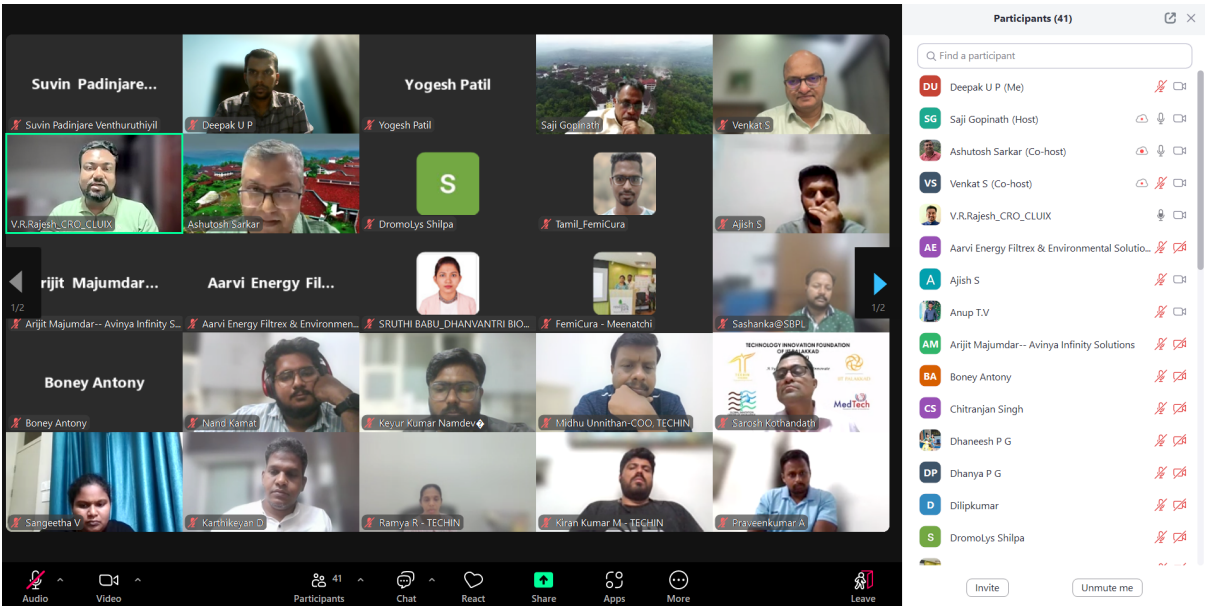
Suvin Padinjare...
Suvin Padinjare Venthuruthiyil
Deepak U P
Yogesh Patil
Yogesh Patil
Saji Gopinath
Venkat S
V.R.Rajesh_CRO_CLUIX
Ashutosh Sarkar
S
DromoLys Shilpa
Tamil_FemiCura
Ajish S
1/2
Arijit Majumdar...
Arijit Majumdar-- Avinya Infinity S...
Aarvi Energy Fil...
Aarvi Energy Filtrex & Environmen...
SRUTHI BABU_DHANVANTRI BIO...
FemiCura - Meenatchi
Sashanka@SBPL
1/2
Boney Antony
Boney Antony
Nand Kamat
Keyur Kumar Namdev�
Midhu Unnithan-COO, TECHIN
TECHNOLOGY INNOVATION FOUNDATION OF IIT PALAKKAD
MedTech
Sarosh Kothandath
Sangeetha V
Karthikeyan D
Ramya R - TECHIN
Kiran Kumar M - TECHIN
Praveenkumar A
Audio
Video
41
Participants
Chat
React
Share
Apps
More
Leave

Participants (41)
Find a participant
DU Deepak U P (Me)
SG Saji Gopinath (Host)
Ashutosh Sarkar (Co-host)
VS Venkat S (Co-host)
V.R.Rajesh_CRO_CLUIX
AE Aarvi Energy Filtrex & Environmental Solutio...
A Ajish S
Anup T.V
AM Arijit Majumdar-- Avinya Infinity Solutions
BA Boney Antony
CS Chitranjan Singh
Dhaneesh P G
DP Dhanya P G
D Dilipkumar
S DromoLys Shilpa
Invite
Unmute me